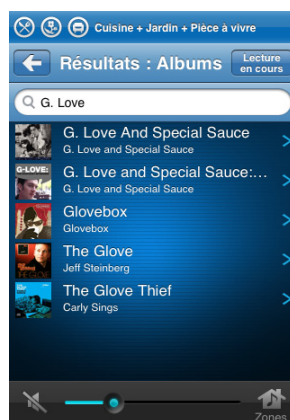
Cuisine + Jardin + Pièce à vivre

Résultats : Albums

Lecture en cours

G. Love

G. Love And Special Sauce
G. Love and Special Sauce

G-LOVE:
G. Love and Special Sauce:...
G. Love and Special Sauce

Glovebox
Glovebox

The Glove
Jeff Steinberg

The Glove Thief
Carly Sings

Zones